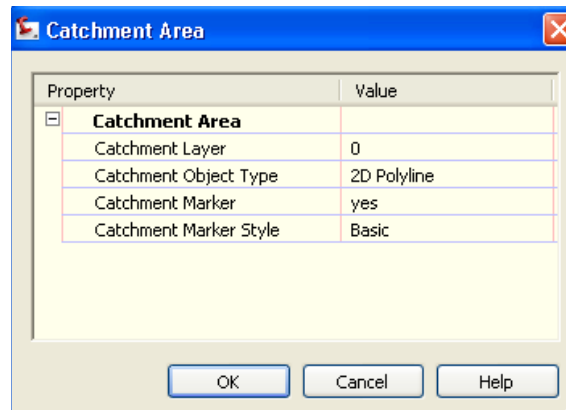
Catchment Area

| Property | Value |
|---|---|
| Catchment Area | |
| Catchment Layer | 0 |
| Catchment Object Type | 2D Polyline |
| Catchment Marker | yes |
| Catchment Marker Style | Basic |

OK Cancel Help